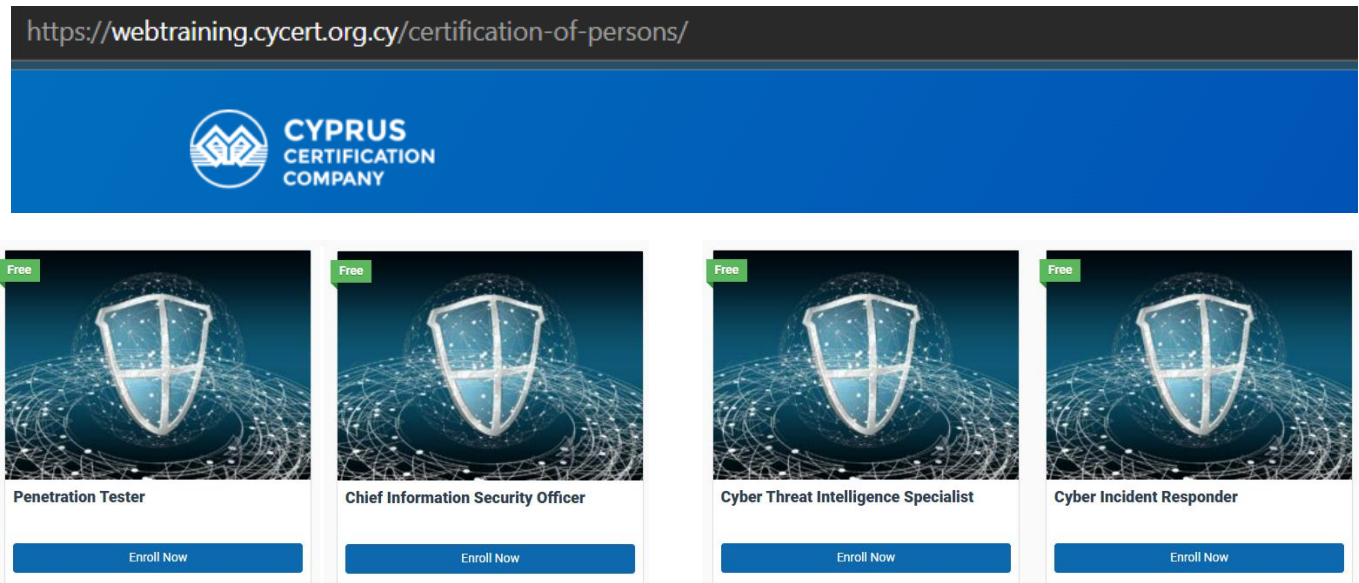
https://webtraining.cycert.org.cy/certification-of-persons/

CYPRUS CERTIFICATION COMPANY

Free
Penetration Tester
Enroll Now

Free
Chief Information Security Officer
Enroll Now

Free
Cyber Threat Intelligence Specialist
Enroll Now

Free
Cyber Incident Responder
Enroll Now